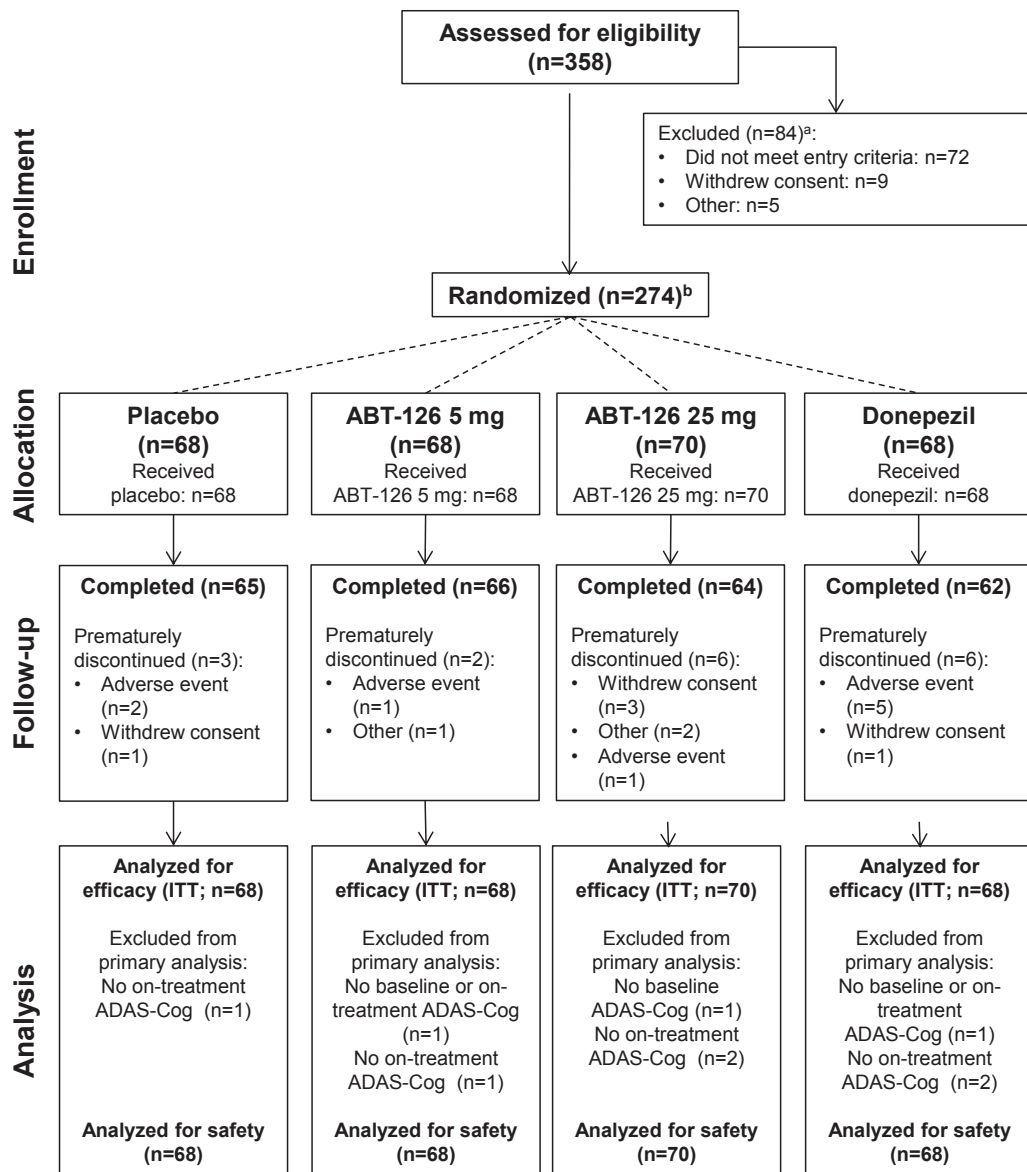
Enrollment

Assessed for eligibility (n=358)

Excluded (n=84)$^a$:
• Did not meet entry criteria: n=72
• Withdrew consent: n=9
• Other: n=5

Randomized (n=274)$^b$

Allocation

Placebo (n=68)
Received placebo: n=68

ABT-126 5 mg (n=68)
Received ABT-126 5 mg: n=68

ABT-126 25 mg (n=70)
Received ABT-126 25 mg: n=70

Donepezil (n=68)
Received donepezil: n=68

Follow-up

Completed (n=65)
Prematurely discontinued (n=3):
• Adverse event (n=2)
• Withdrew consent (n=1)

Completed (n=66)
Prematurely discontinued (n=2):
• Adverse event (n=1)
• Other (n=1)

Completed (n=64)
Prematurely discontinued (n=6):
• Withdrew consent (n=3)
• Other (n=2)
• Adverse event (n=1)

Completed (n=62)
Prematurely discontinued (n=6):
• Adverse event (n=5)
• Withdrew consent (n=1)

Analysis

Analyzed for efficacy (ITT; n=68)
Excluded from primary analysis:
No on-treatment ADAS-Cog (n=1)
Analyzed for safety (n=68)

Analyzed for efficacy (ITT; n=68)
Excluded from primary analysis:
No baseline or on-treatment ADAS-Cog (n=1)
No on-treatment ADAS-Cog (n=1)
Analyzed for safety (n=68)

Analyzed for efficacy (ITT; n=70)
Excluded from primary analysis:
No baseline ADAS-Cog (n=1)
No on-treatment ADAS-Cog (n=2)
Analyzed for safety (n=70)

Analyzed for efficacy (ITT; n=68)
Excluded from primary analysis:
No baseline or on-treatment ADAS-Cog (n=1)
No on-treatment ADAS-Cog (n=2)
Analyzed for safety (n=68)